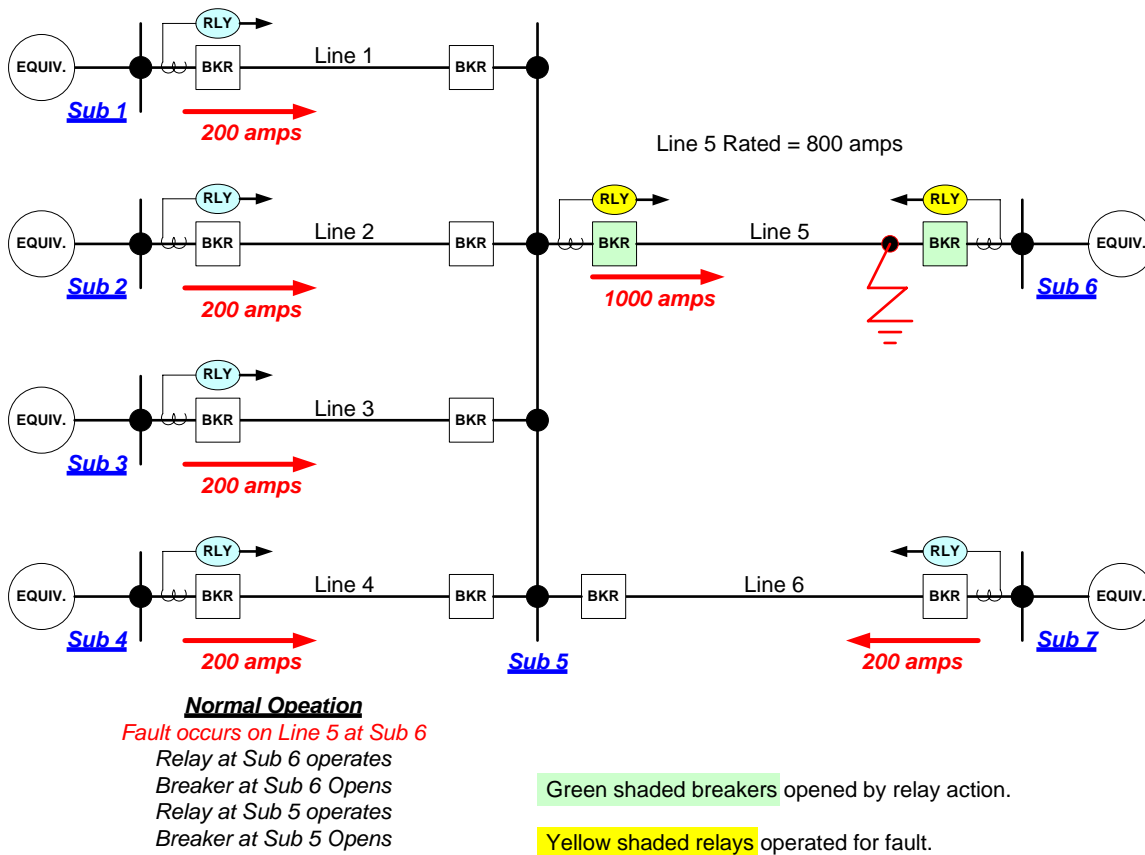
RLY
EQUIV.
BKR
Line 1
BKR
Sub 1
200 amps

Line 5 Rated = 800 amps

RLY
EQUIV.
BKR
Line 2
BKR
Sub 2
200 amps

RLY
BKR
Line 5
1000 amps
RLY
BKR
EQUIV.
Sub 6

RLY
EQUIV.
BKR
Line 3
BKR
Sub 3
200 amps

RLY
EQUIV.
BKR
Line 4
BKR
Sub 4
200 amps

BKR
Line 6
RLY
BKR
EQUIV.
Sub 7
200 amps

Sub 5

Normal Opeation
Fault occurs on Line 5 at Sub 6
Relay at Sub 6 operates
Breaker at Sub 6 Opens
Relay at Sub 5 operates
Breaker at Sub 5 Opens

Green shaded breakers opened by relay action.

Yellow shaded relays operated for fault.